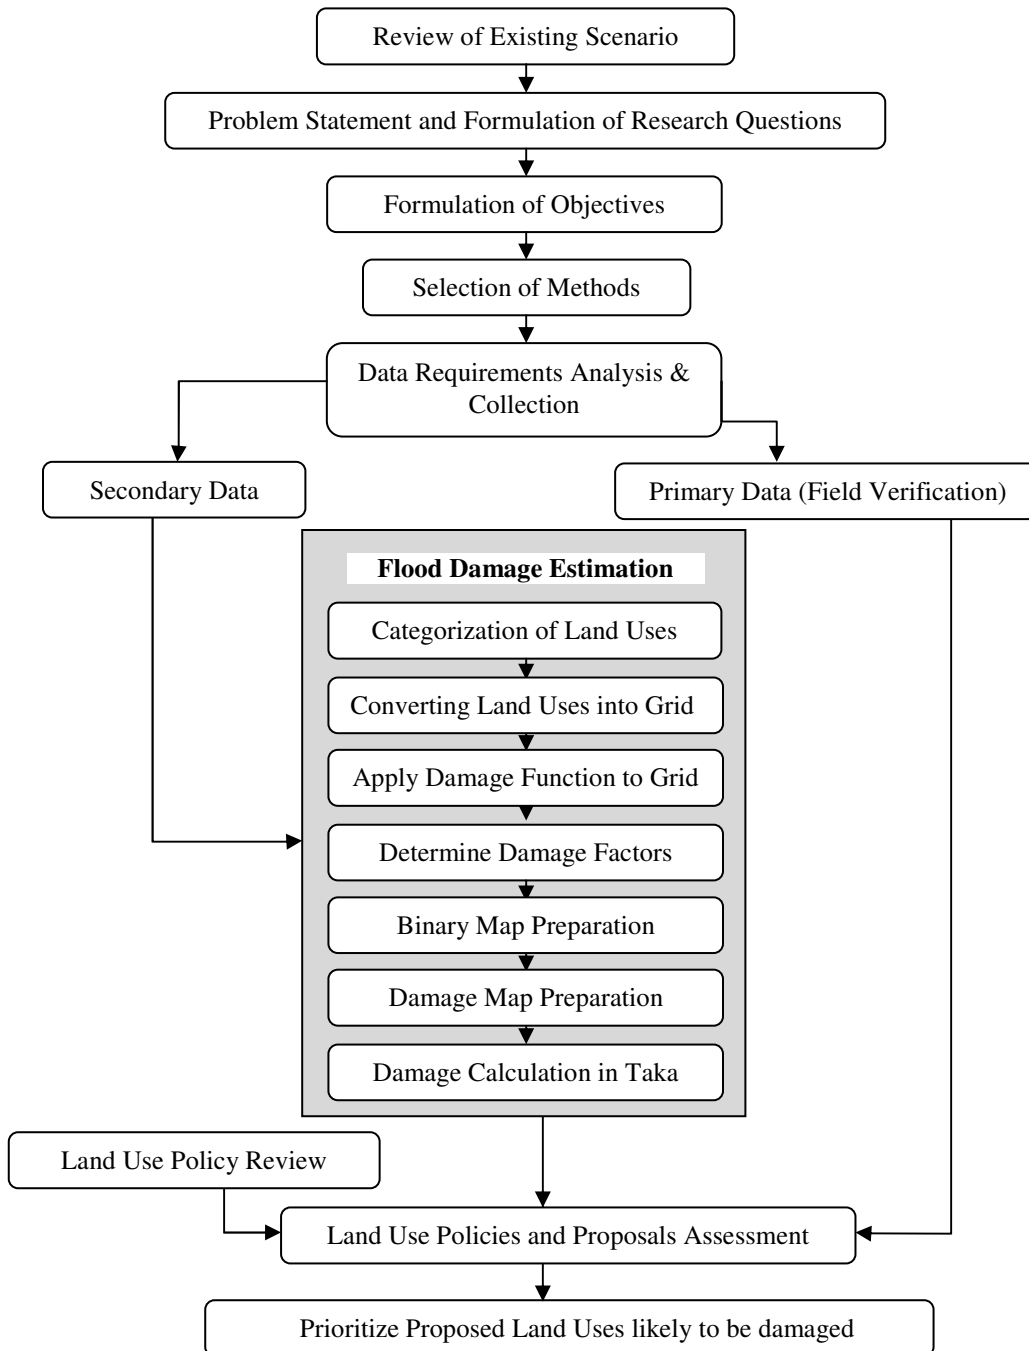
Review of Existing Scenario

Problem Statement and Formulation of Research Questions

Formulation of Objectives

Selection of Methods

Data Requirements Analysis & Collection

Secondary Data

Primary Data (Field Verification)

**Flood Damage Estimation**

Categorization of Land Uses

Converting Land Uses into Grid

Apply Damage Function to Grid

Determine Damage Factors

Binary Map Preparation

Damage Map Preparation

Damage Calculation in Taka

Land Use Policy Review

Land Use Policies and Proposals Assessment

Prioritize Proposed Land Uses likely to be damaged